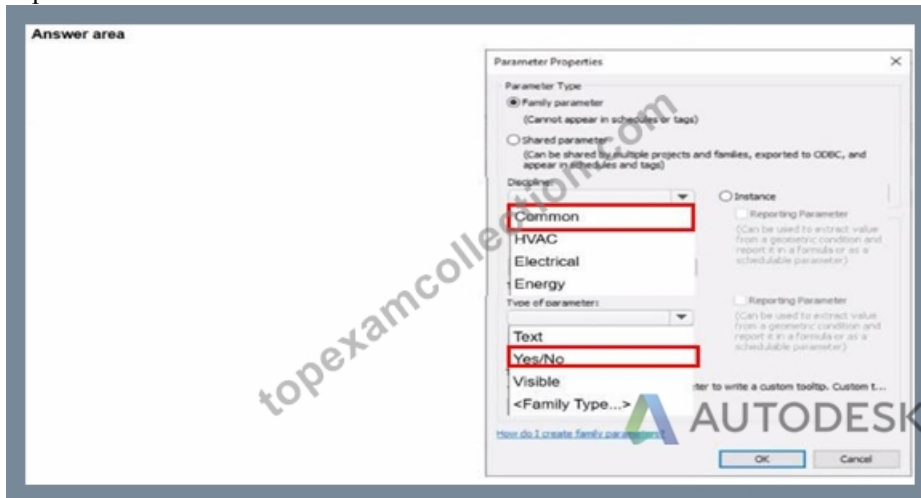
Answer area

Parameter Properties

Parameter Type

Family parameter

(Cannot appear in schedules or tags)

Shared parameter

(Can be shared by multiple projects and families, exported to ODBC, and appear in schedules and tags)

Discipline:

Instance

Common

HVAC

Electrical

Energy

Reporting Parameter

(Can be used to extract value from a geometric condition and report it in a formula or as a schedulable parameter)

Type of parameter:

Text

Yes/No

Visible

<Family Type...>

Reporting Parameter

(Can be used to extract value from a geometric condition and report it in a formula or as a schedulable parameter)

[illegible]ter to write a custom tooltip. Custom t...

How do I create family parameters?

OK

Cancel

AUTODESK

topexamcollection.com